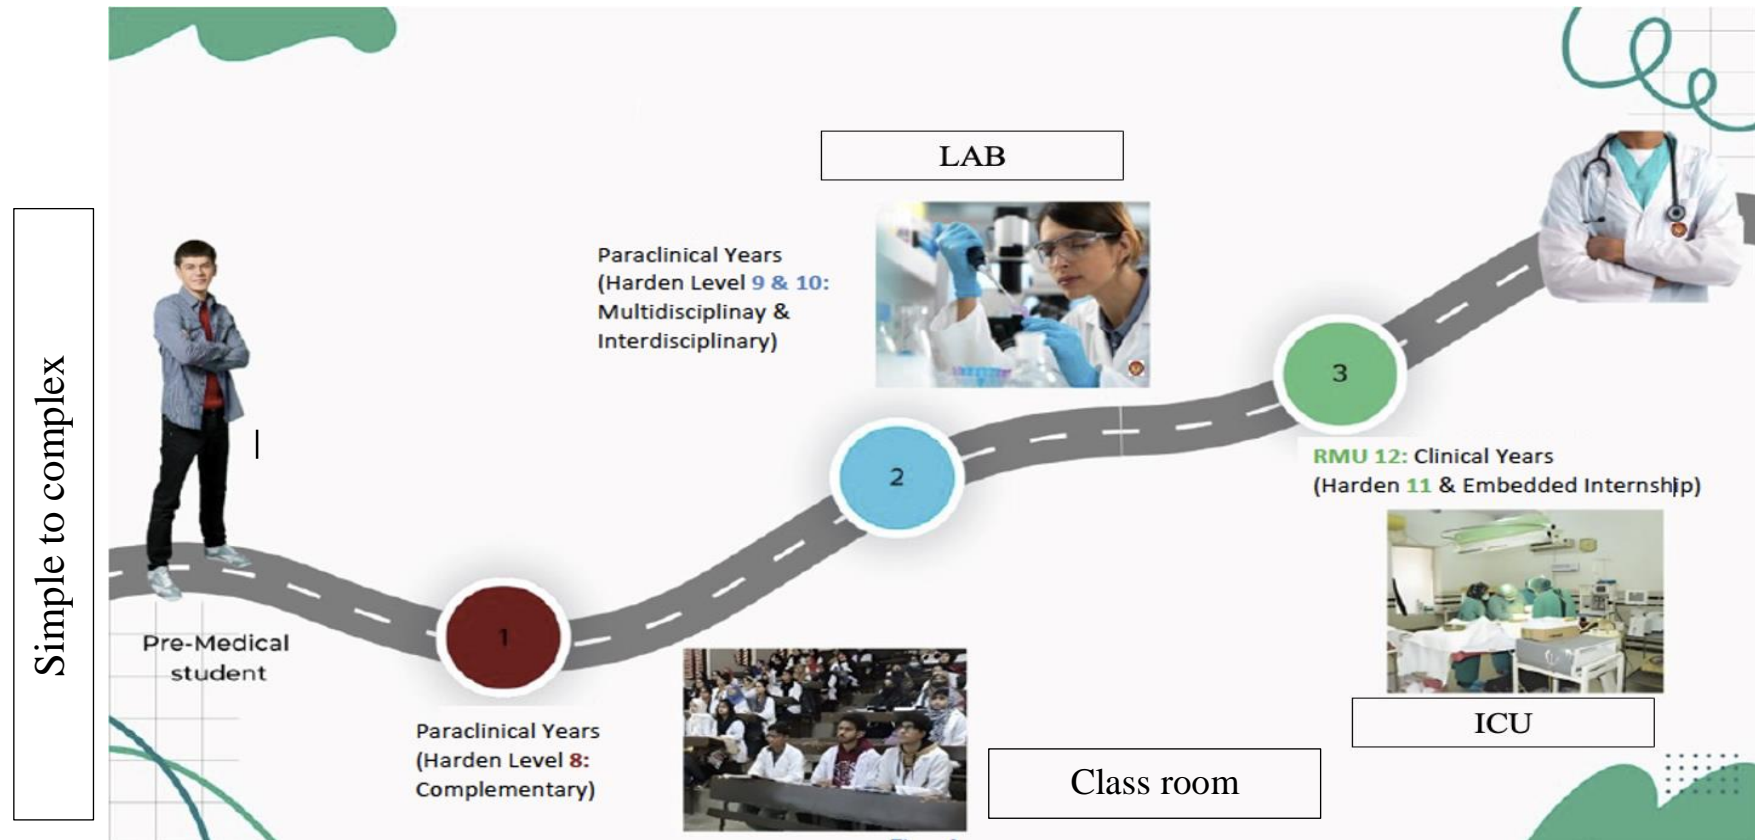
Simple to complex

LAB

Paraclinical Years (Harden Level 9 & 10: Multidisciplinay & Interdisciplinary)

3

RMU 12: Clinical Years (Harden 11 & Embedded Internship)

2

Pre-Medical student

1

Paraclinical Years (Harden Level 8: Complementary)

ICU

Class room